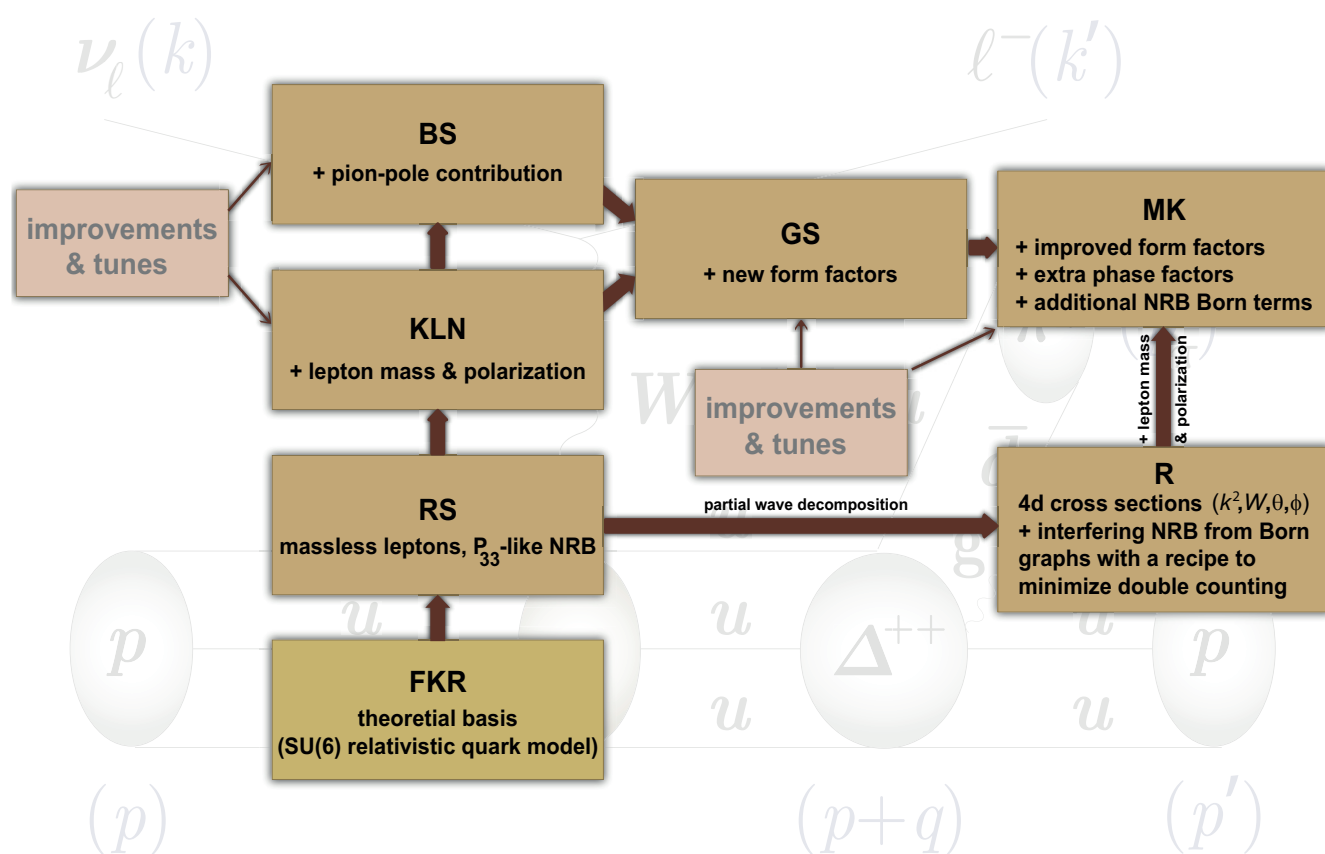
$\nu_\ell(k)$

$\ell^-(k')$

BS
+ pion-pole contribution

improvements & tunes

GS
+ new form factors

MK
+ improved form factors
+ extra phase factors
+ additional NRB Born terms

KLN
+ lepton mass & polarization

improvements & tunes

+ lepton mass & polarization

RS
massless leptons, $P_{33}$-like NRB

partial wave decomposition

R
4d cross sections $(k^2,W,\theta,\phi)$
+ interfering NRB from Born graphs with a recipe to minimize double counting

FKR
theoretial basis
(SU(6) relativistic quark model)

$p$

$u$

$u$

$u$

$u$

$\Delta^{++}$

$u$

$p$

$u$

$(p)$

$(p+q)$

$(p')$